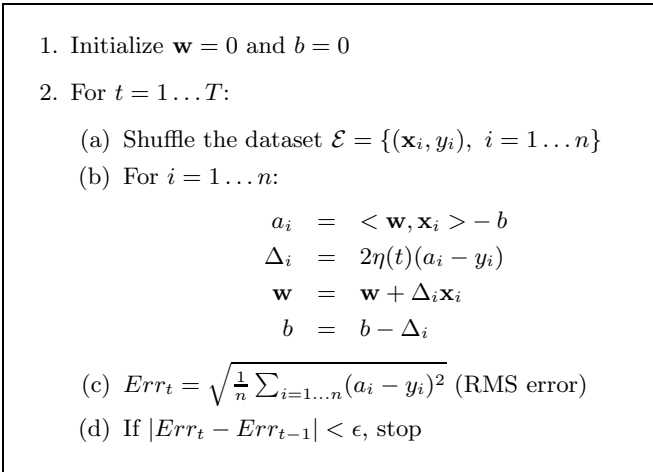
1. Initialize $\mathbf{w} = 0$ and $b = 0$

2. For $t = 1 \dots T$:

(a) Shuffle the dataset $\mathcal{E} = \{(\mathbf{x}_i, y_i),\ i = 1 \dots n\}$

(b) For $i = 1 \dots n$:

$a_i = < \mathbf{w}, \mathbf{x}_i > - b$
$\Delta_i = 2\eta(t)(a_i - y_i)$
$\mathbf{w} = \mathbf{w} + \Delta_i \mathbf{x}_i$
$b = b - \Delta_i$

(c) $Err_t = \sqrt{\frac{1}{n} \sum_{i=1 \dots n} (a_i - y_i)^2}$ (RMS error)

(d) If $|Err_t - Err_{t-1}| < \epsilon$, stop